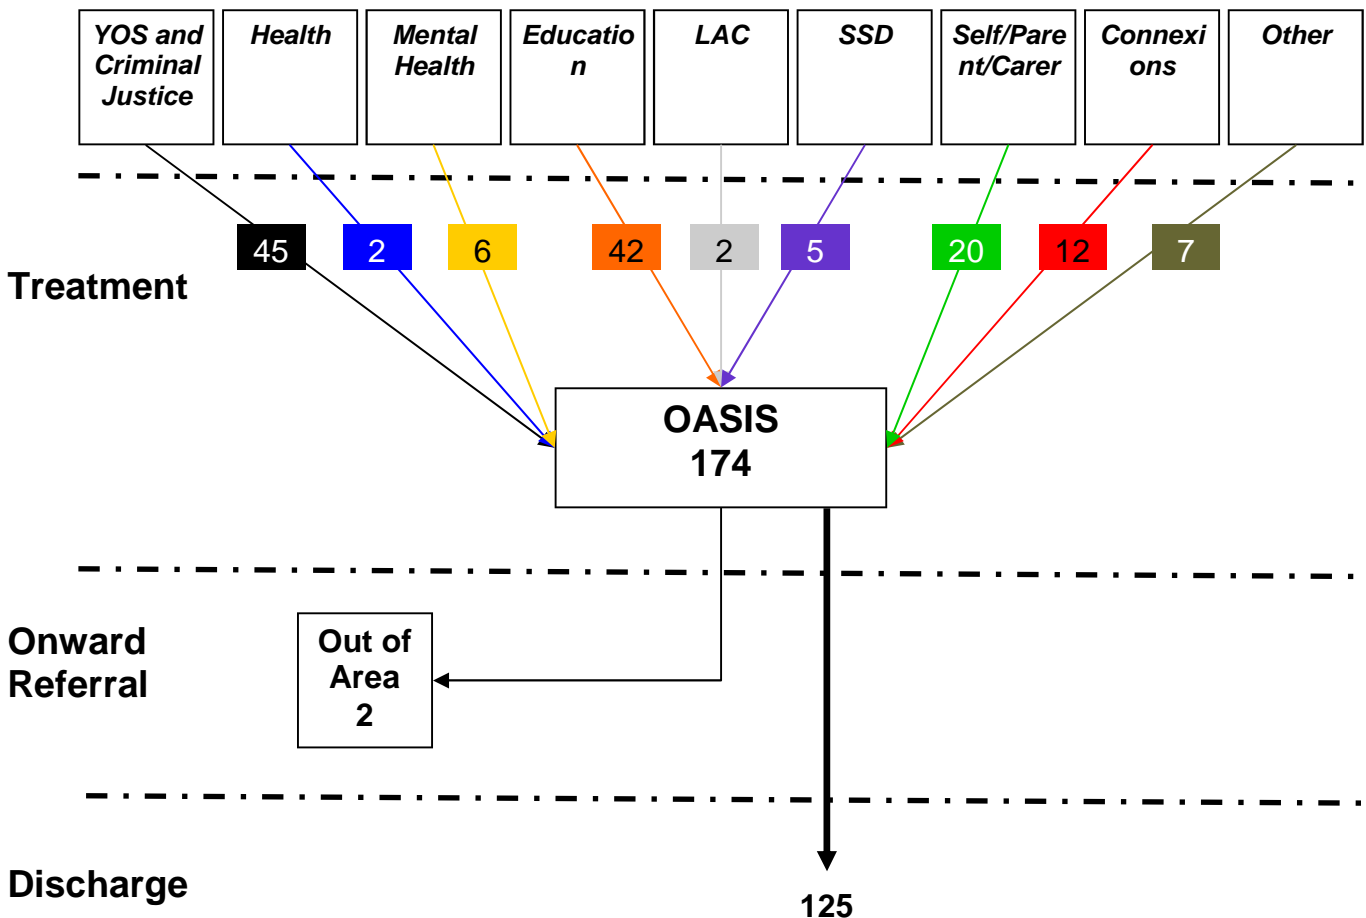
YOS and Criminal Justice

Health

Mental Health

Education

LAC

SSD

Self/Parent/Carer

Connexions

Other

Treatment

45

2

6

42

2

5

20

12

7

OASIS 174

Onward Referral

Out of Area 2

Discharge

125